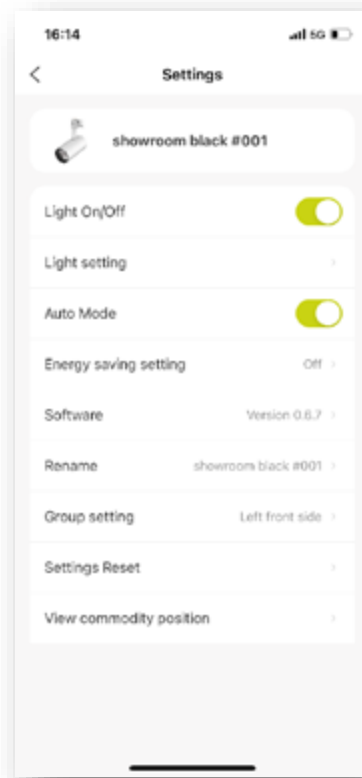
16:14

5G

Settings

showroom black #001

Light On/Off

Light setting

Auto Mode

Energy saving setting

Off

Software

Version 0.6.7

Rename

showroom black #001

Group setting

Left front side

Settings Reset

View commodity position